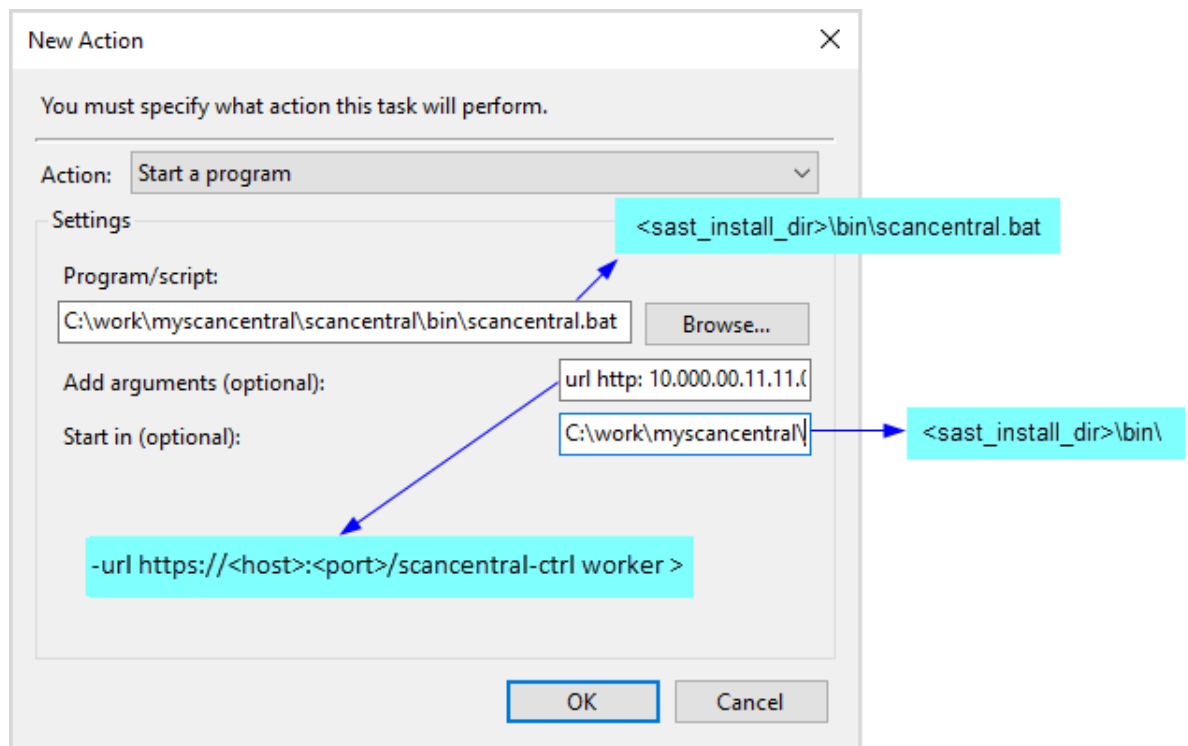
New Action

You must specify what action this task will perform.

Action: Start a program

Settings

<sast_install_dir>\bin\scancentral.bat

Program/script:

C:\work\myscancentral\scancentral\bin\scancentral.bat

Browse...

Add arguments (optional):

url http: 10.000.00.11.11.(

Start in (optional):

C:\work\myscancentral\

<sast_install_dir>\bin\

-url https://<host>:<port>/scancentral-ctrl worker >

OK

Cancel